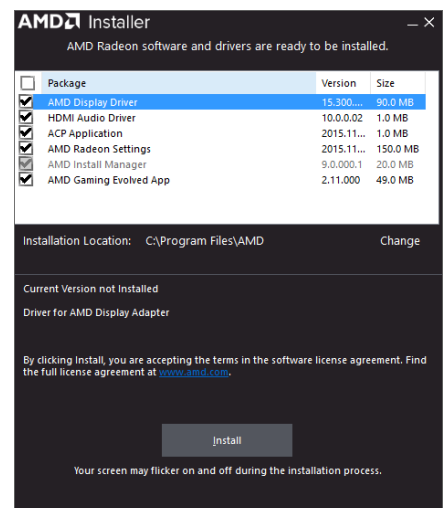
AMD Installer

_ X

AMD Radeon software and drivers are ready to be installed.

| | Package | Version | Size |
|---|---|---|---|
| ☑ | AMD Display Driver | 15.300.... | 90.0 MB |
| ☑ | HDMI Audio Driver | 10.0.0.02 | 1.0 MB |
| ☑ | ACP Application | 2015.11... | 1.0 MB |
| ☑ | AMD Radeon Settings | 2015.11... | 150.0 MB |
| ☑ | AMD Install Manager | 9.0.000.1 | 20.0 MB |
| ☑ | AMD Gaming Evolved App | 2.11.000 | 49.0 MB |

Installation Location: C:\Program Files\AMD

Change

Current Version not Installed

Driver for AMD Display Adapter

By clicking Install, you are accepting the terms in the software license agreement. Find the full license agreement at www.amd.com.

Install

Your screen may flicker on and off during the installation process.